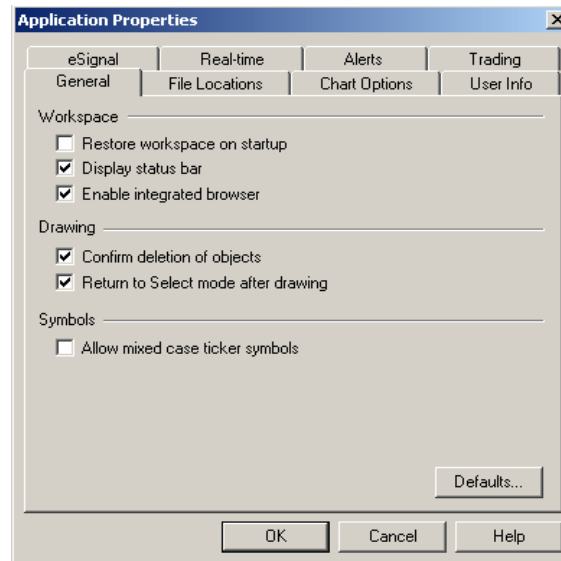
Application Properties

eSignal
Real-time
Alerts
Trading
General
File Locations
Chart Options
User Info

Workspace
Restore workspace on startup
Display status bar
Enable integrated browser

Drawing
Confirm deletion of objects
Return to Select mode after drawing

Symbols
Allow mixed case ticker symbols

Defaults...

OK
Cancel
Help